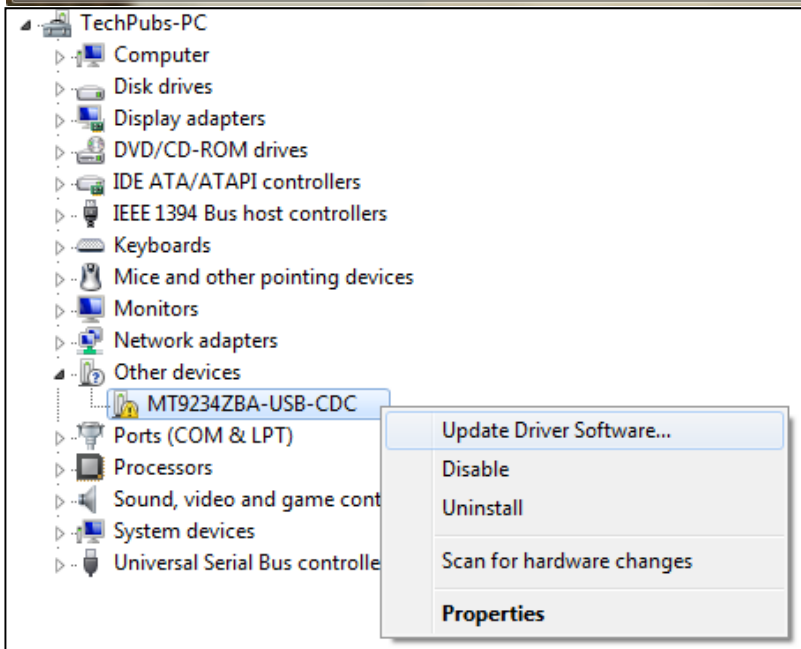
TechPubs-PC
Computer
Disk drives
Display adapters
DVD/CD-ROM drives
IDE ATA/ATAPI controllers
IEEE 1394 Bus host controllers
Keyboards
Mice and other pointing devices
Monitors
Network adapters
Other devices
MT9234ZBA-USB-CDC
Ports (COM & LPT)
Processors
Sound, video and game cont
System devices
Universal Serial Bus controlle

Update Driver Software...
Disable
Uninstall
Scan for hardware changes
Properties